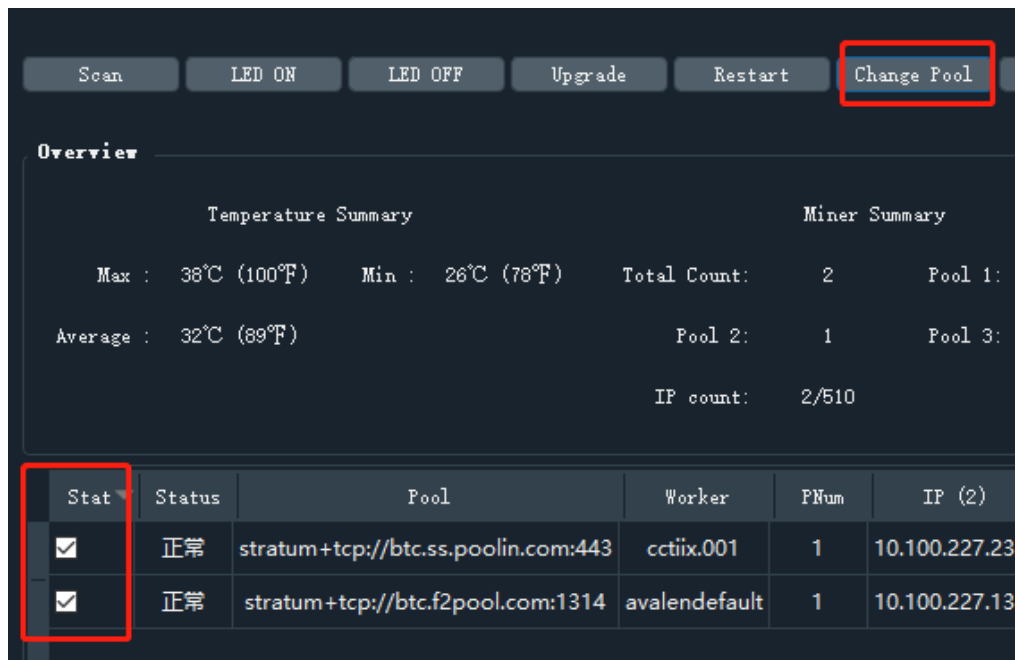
Scan LED ON LED OFF Upgrade Restart Change Pool

Overview

Temperature Summary

Max : 38℃ (100℉) Min : 26℃ (78℉)

Average : 32℃ (89℉)

Miner Summary

Total Count: 2 Pool 1:

Pool 2: 1 Pool 3:

IP count: 2/510

| Stat | Status | Pool | Worker | PNum | IP (2) |
|---|---|---|---|---|---|
| ☑ | 正常 | stratum+tcp://btc.ss.poolin.com:443 | cctiix.001 | 1 | 10.100.227.23 |
| ☑ | 正常 | stratum+tcp://btc.f2pool.com:1314 | avalendefault | 1 | 10.100.227.13 |